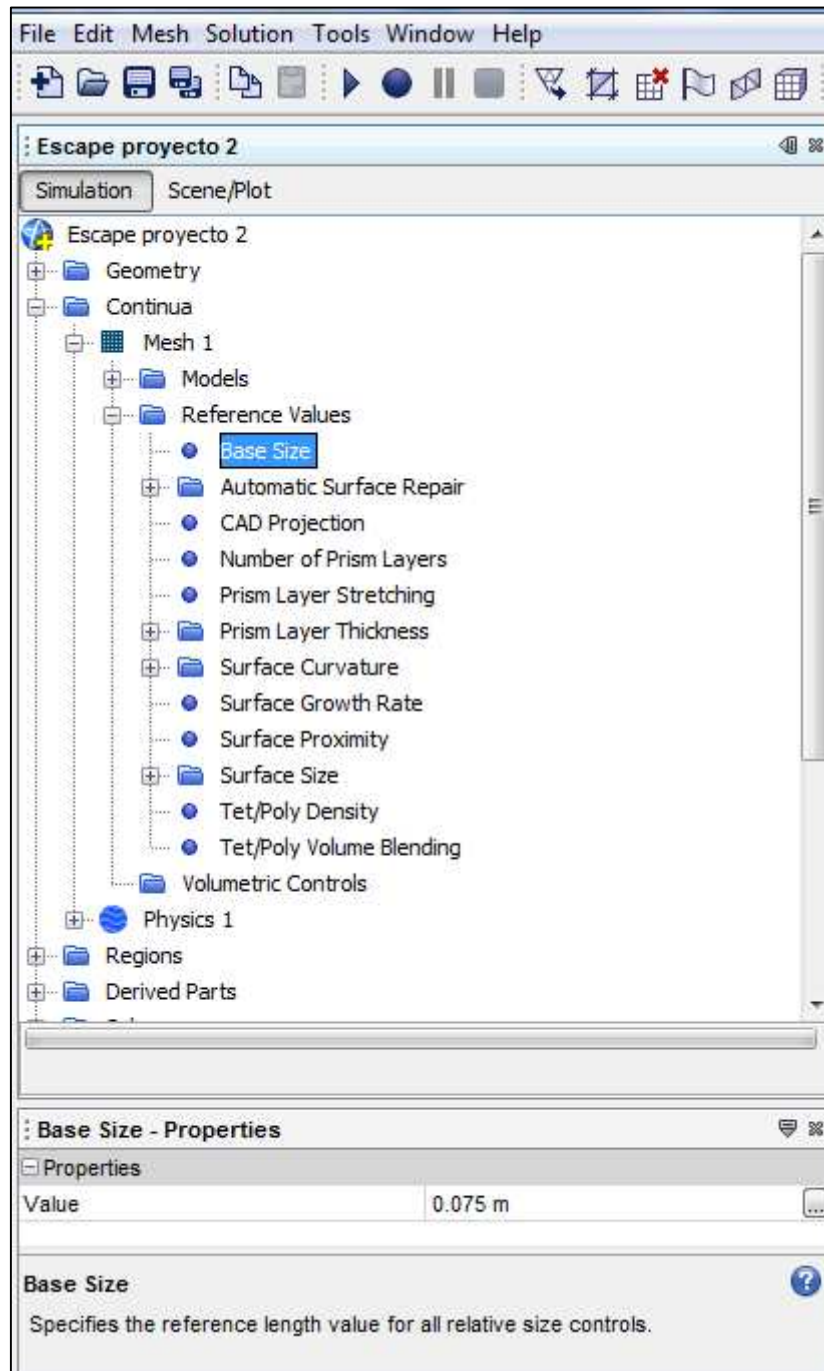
File Edit Mesh Solution Tools Window Help

Escape proyecto 2

Simulation Scene/Plot

Escape proyecto 2
Geometry
Continua
Mesh 1
Models
Reference Values
Base Size
Automatic Surface Repair
CAD Projection
Number of Prism Layers
Prism Layer Stretching
Prism Layer Thickness
Surface Curvature
Surface Growth Rate
Surface Proximity
Surface Size
Tet/Poly Density
Tet/Poly Volume Blending
Volumetric Controls
Physics 1
Regions
Derived Parts

Base Size - Properties

Properties

| Value | 0.075 m |
|---|---|

Base Size

Specifies the reference length value for all relative size controls.